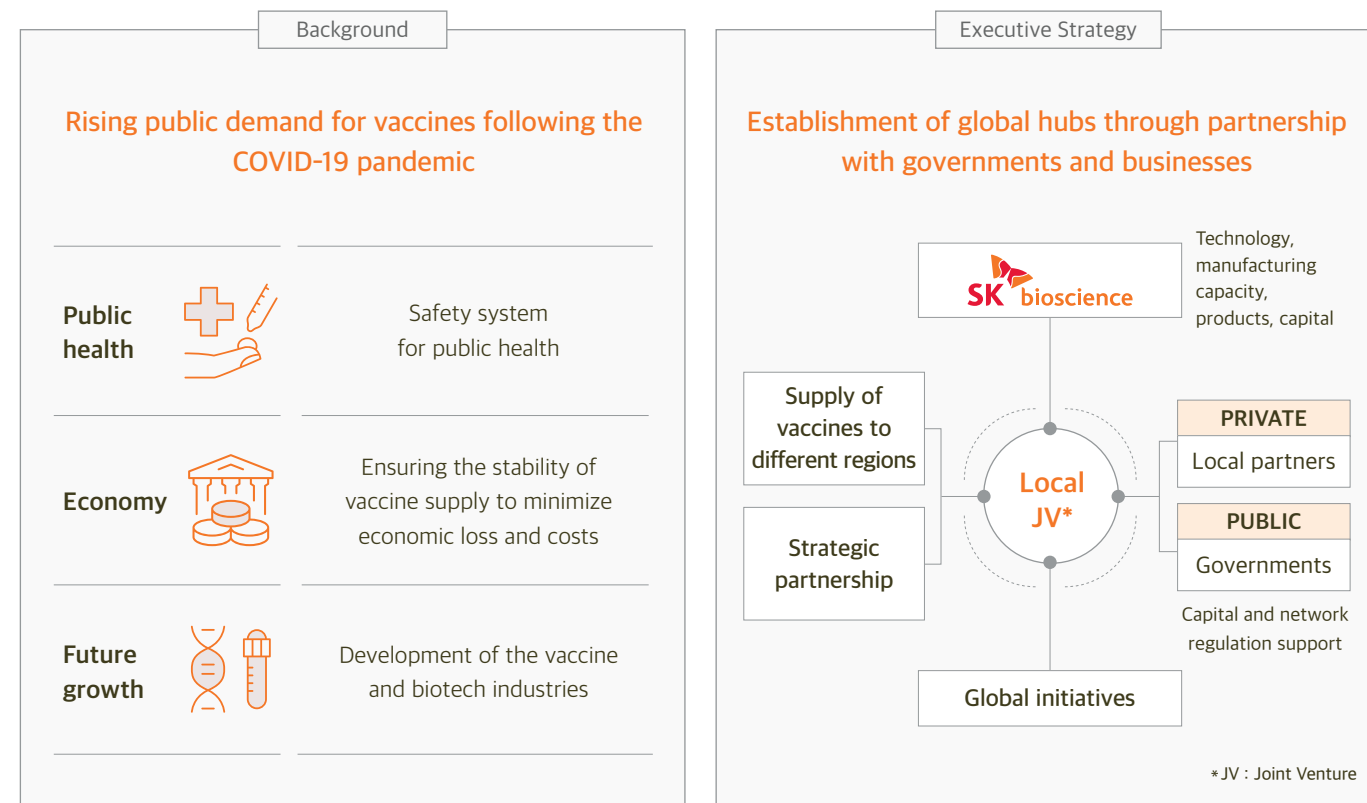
Background

Rising public demand for vaccines following the COVID-19 pandemic

Public health

Safety system for public health

Economy

Ensuring the stability of vaccine supply to minimize economic loss and costs

Future growth

Development of the vaccine and biotech industries

Executive Strategy

Establishment of global hubs through partnership with governments and businesses

SK bioscience

Technology, manufacturing capacity, products, capital

Supply of vaccines to different regions

Strategic partnership

Local JV*

PRIVATE

Local partners

PUBLIC

Governments

Capital and network regulation support

Global initiatives

* JV : Joint Venture